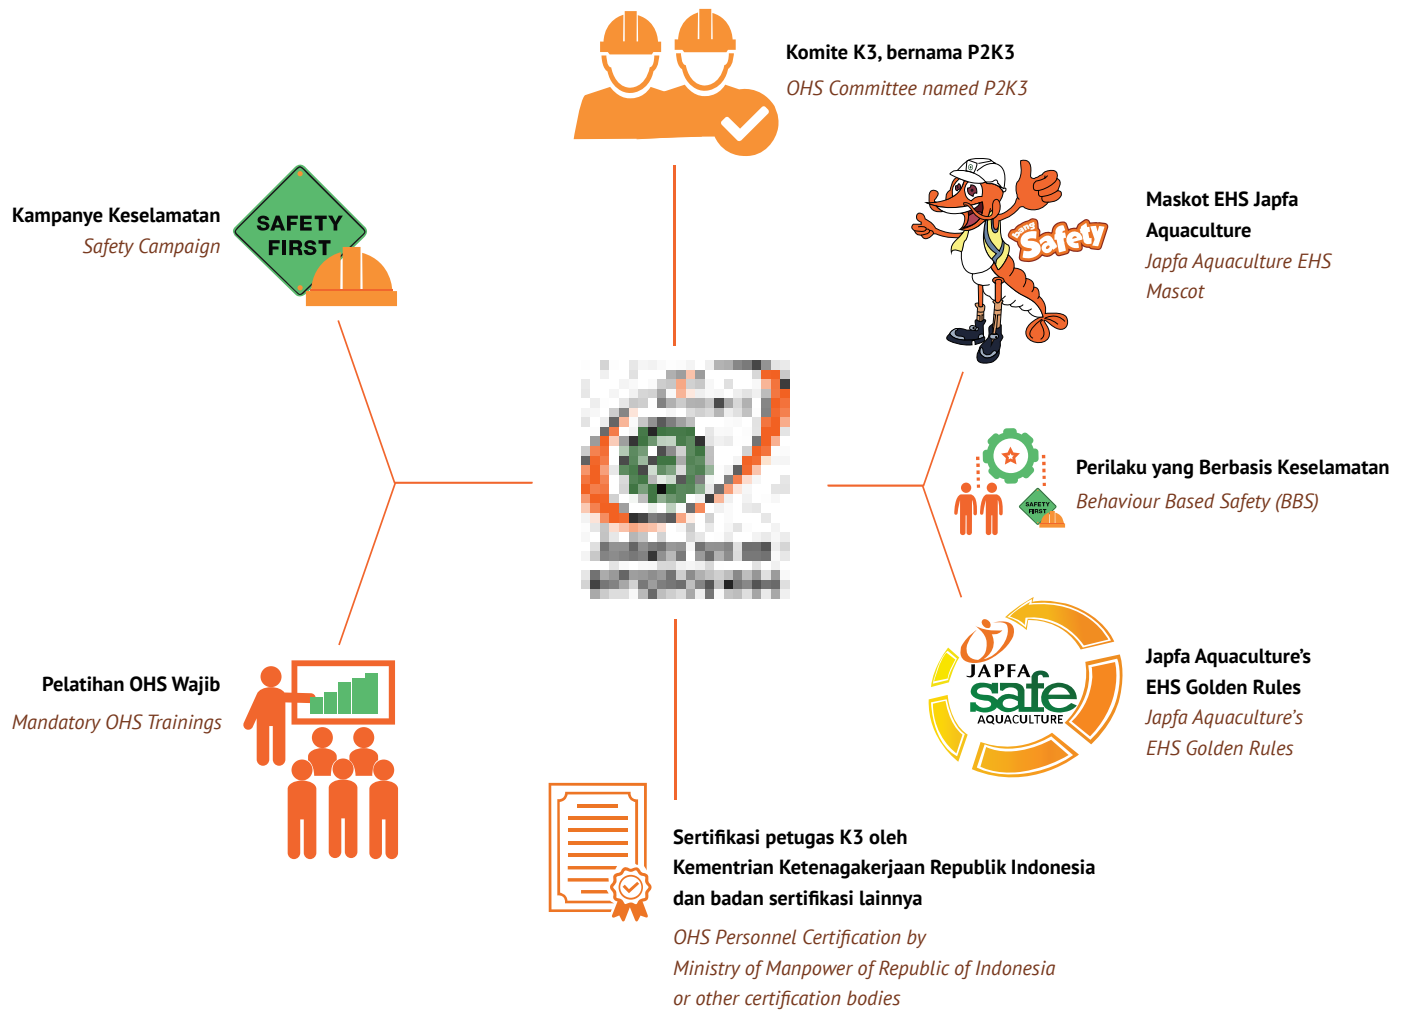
Komite K3, bernama P2K3
OHS Committee named P2K3

Kampanye Keselamatan
Safety Campaign

SAFETY FIRST

Maskot EHS Japfa Aquaculture
Japfa Aquaculture EHS Mascot

Safety

Perilaku yang Berbasis Keselamatan
Behaviour Based Safety (BBS)

SAFETY FIRST

Pelatihan OHS Wajib
Mandatory OHS Trainings

JAPFA
safe
AQUACULTURE

Japfa Aquaculture's EHS Golden Rules
Japfa Aquaculture's EHS Golden Rules

Sertifikasi petugas K3 oleh Kementrian Ketenagakerjaan Republik Indonesia dan badan sertifikasi lainnya

OHS Personnel Certification by Ministry of Manpower of Republic of Indonesia or other certification bodies